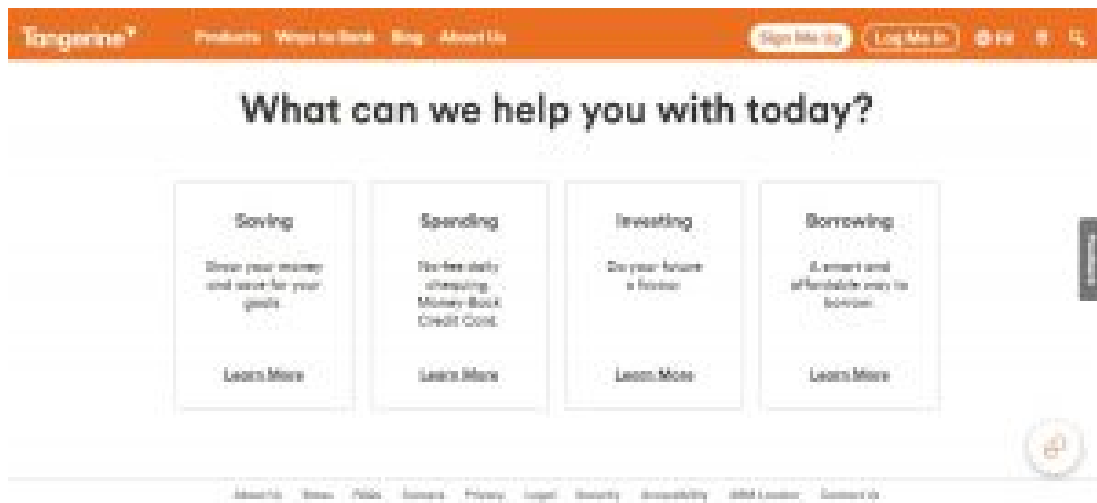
Tangerine

Products Ways to Bank Blog About Us

Sign Me Up Log Me In FR

What can we help you with today?

Saving

Grow your money and save for your goals.

Learn More

Spending

No-fee daily chequing. Money-Back Credit Card.

Learn More

Investing

Do your future a favour.

Learn More

Borrowing

A smart and affordable way to borrow.

Learn More

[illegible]

About Us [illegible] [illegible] Careers Privacy Legal Security Accessibility ABM Locator Contact Us